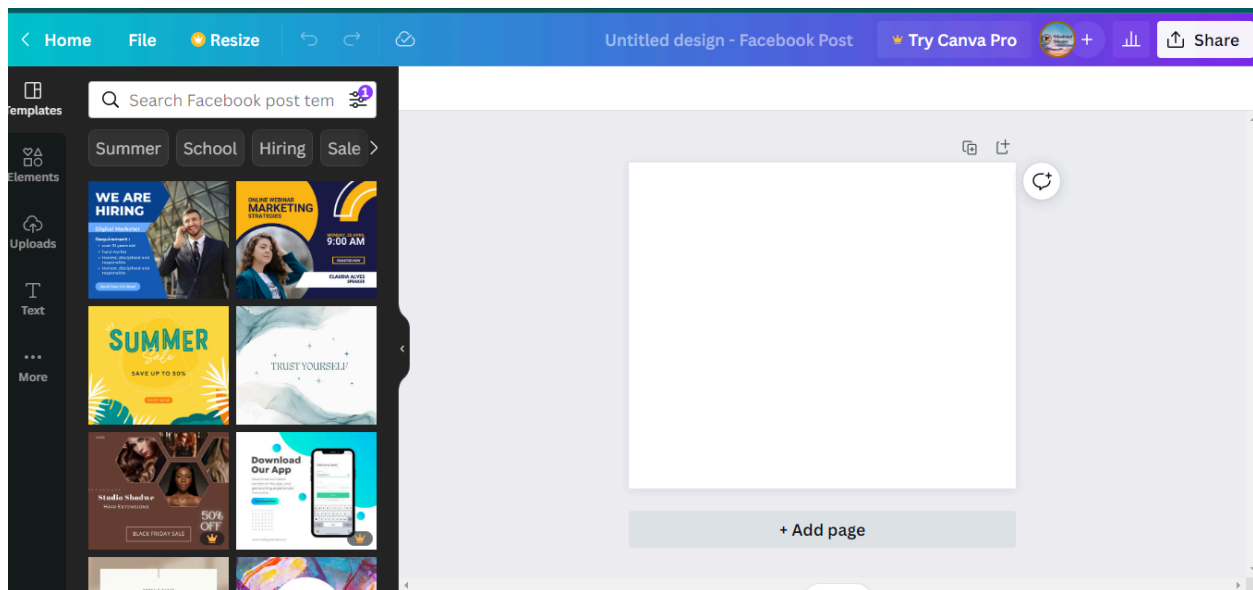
Home File Resize

Untitled design - Facebook Post

Try Canva Pro

Share

Templates

Elements

Uploads

Text

More

Search Facebook post tem

1

Summer School Hiring Sale

WE ARE HIRING

Digital Marketer

Requirement :

ONLINE WEBINAR MARKETING STRATEGIES

9:00 AM

CLAUDIA ALVES SPEAKER

SUMMER Sale

SAVE UP TO 50%

TRUST YOURSELF

Download Our App

Studio Shodwe

HAIR EXTENSIONS

BLACK FRIDAY SALE

50% OFF

+ Add page